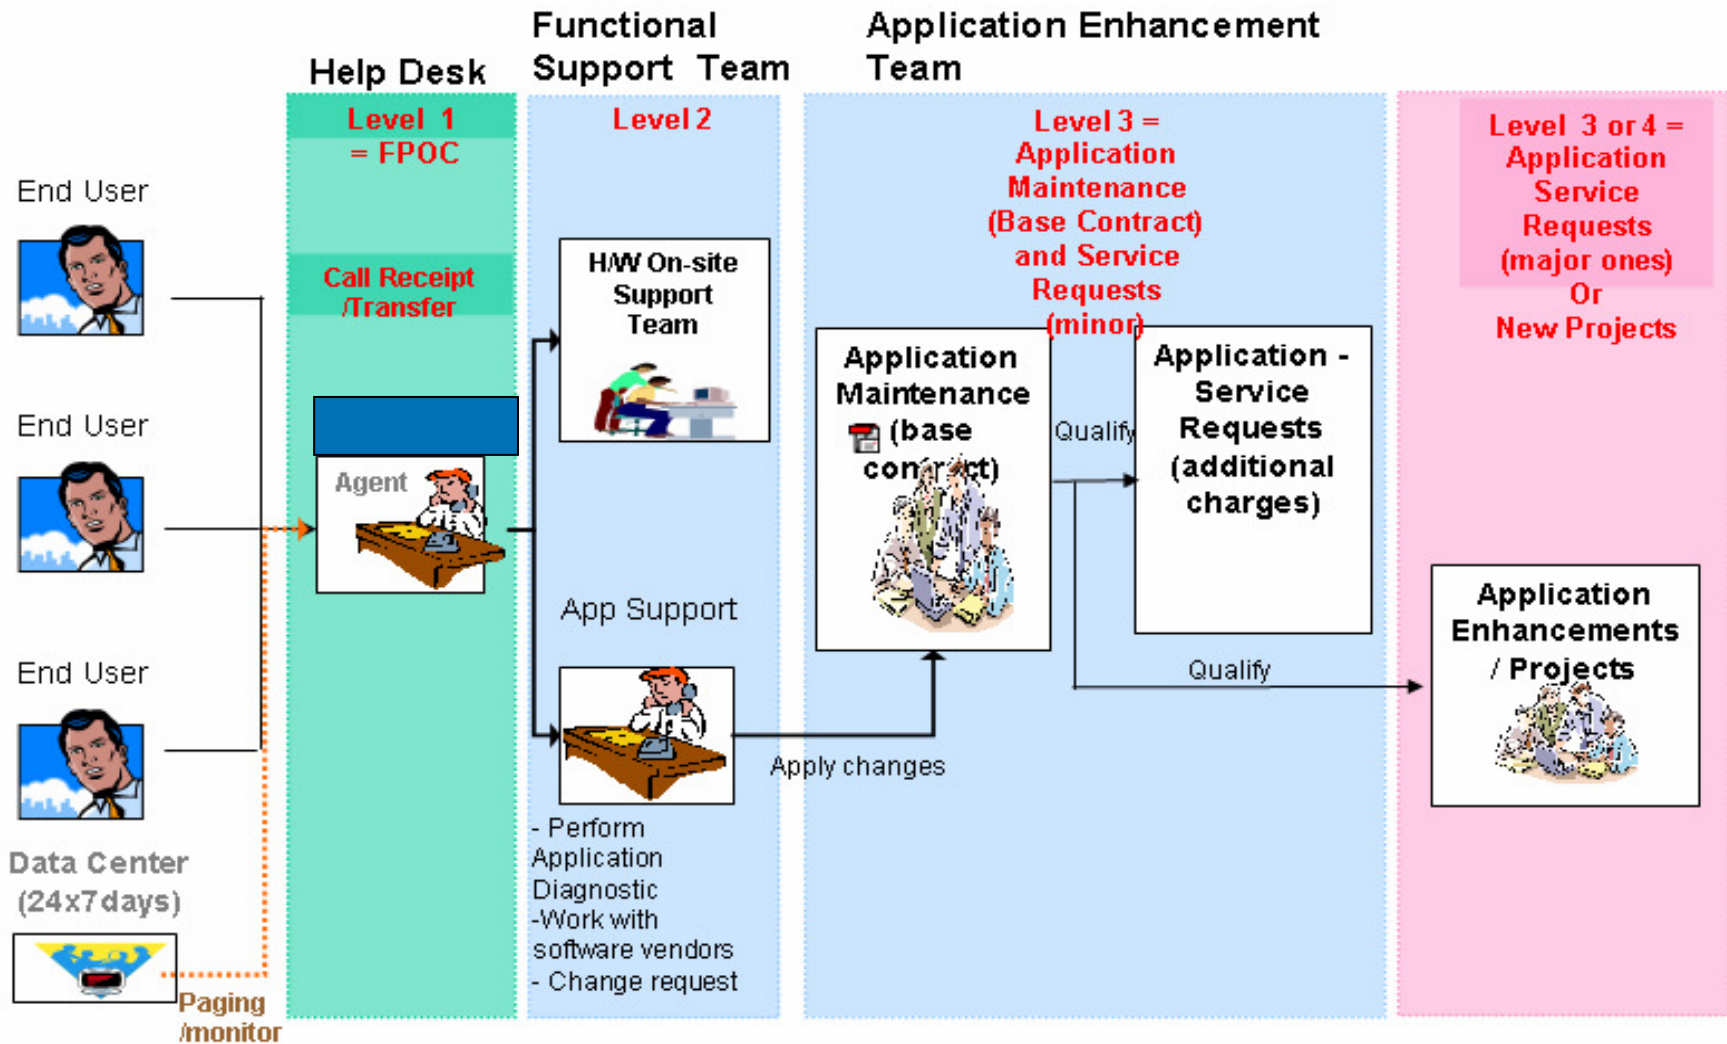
Help Desk

Functional Support Team

Application Enhancement Team

Level 1 = FPOC

Level 2

Level 3 = Application Maintenance (Base Contract) and Service Requests (minor)

Level 3 or 4 = Application Service Requests (major ones) Or New Projects

End User

End User

End User

Call Receipt /Transfer

Agent

H/W On-site Support Team

Application Maintenance (base contract)

Qualify

Application - Service Requests (additional charges)

App Support

Qualify

Application Enhancements / Projects

Apply changes

- Perform Application Diagnostic
-Work with software vendors
- Change request

Data Center (24x7days)

Paging /monitor